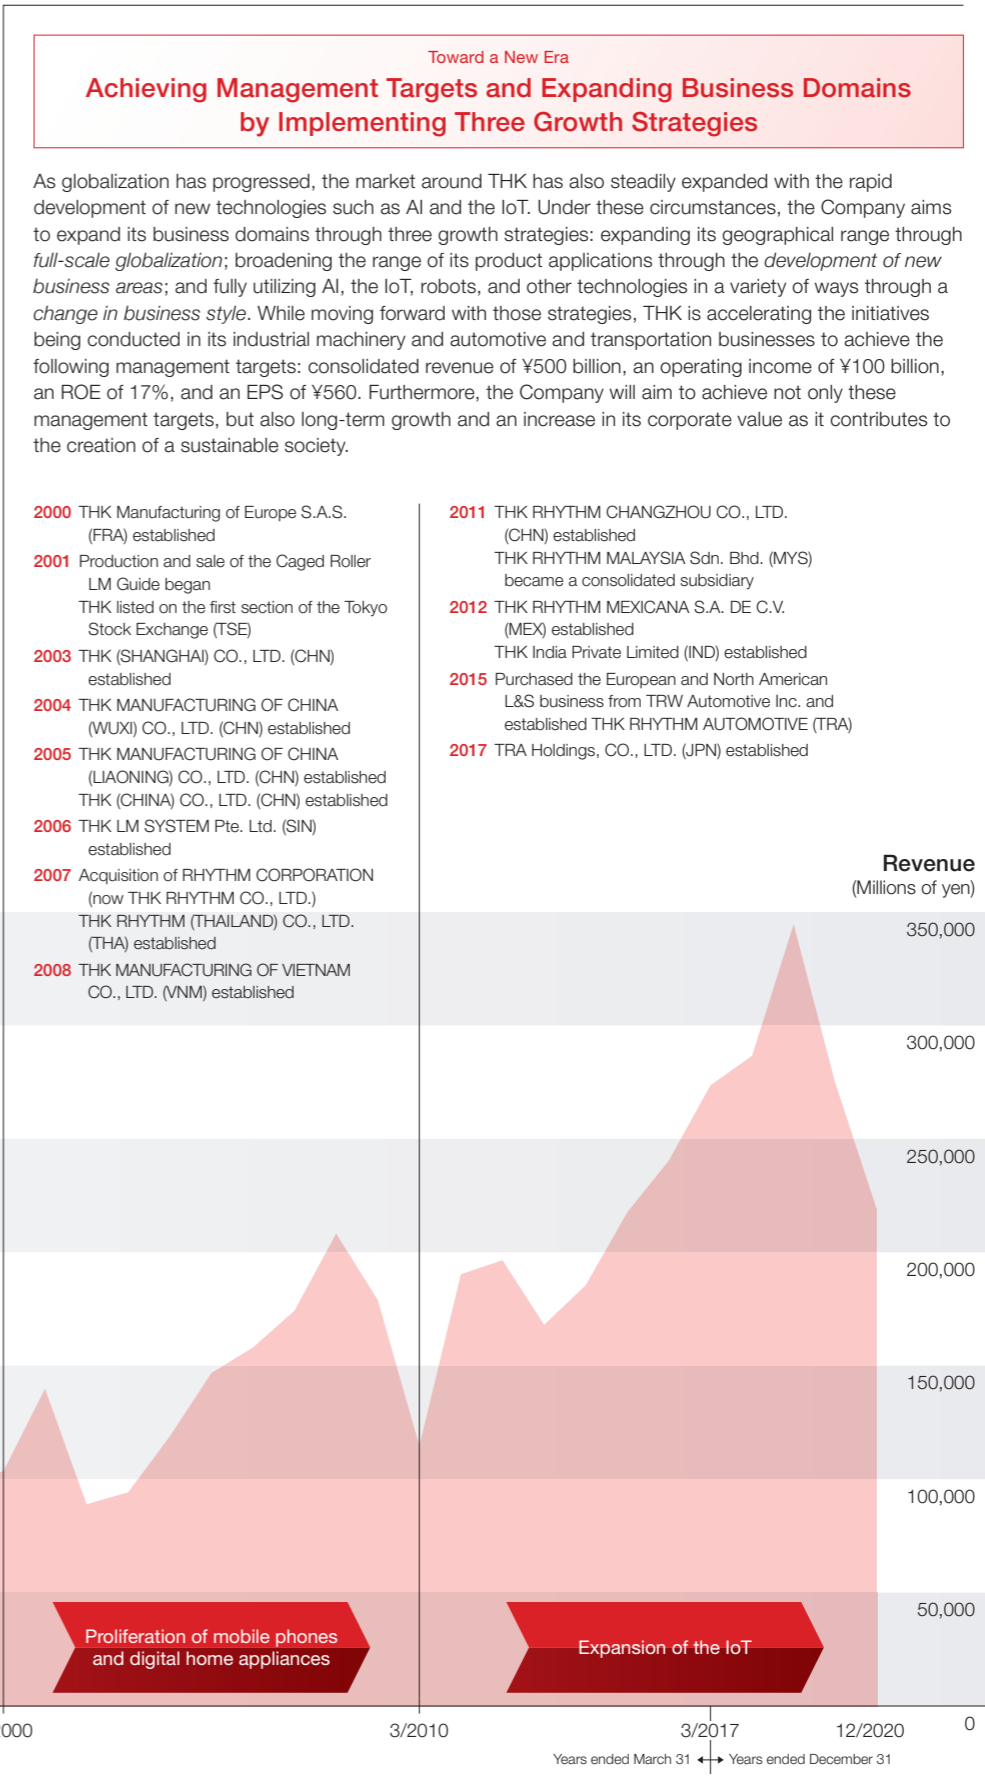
Toward a New Era

Achieving Management Targets and Expanding Business Domains by Implementing Three Growth Strategies

As globalization has progressed, the market around THK has also steadily expanded with the rapid development of new technologies such as AI and the IoT. Under these circumstances, the Company aims to expand its business domains through three growth strategies: expanding its geographical range through full-scale globalization; broadening the range of its product applications through the development of new business areas; and fully utilizing AI, the IoT, robots, and other technologies in a variety of ways through a change in business style. While moving forward with those strategies, THK is accelerating the initiatives being conducted in its industrial machinery and automotive and transportation businesses to achieve the following management targets: consolidated revenue of ¥500 billion, an operating income of ¥100 billion, an ROE of 17%, and an EPS of ¥560. Furthermore, the Company will aim to achieve not only these management targets, but also long-term growth and an increase in its corporate value as it contributes to the creation of a sustainable society.

2000 THK Manufacturing of Europe S.A.S. (FRA) established
2001 Production and sale of the Caged Roller LM Guide began
THK listed on the first section of the Tokyo Stock Exchange (TSE)
2003 THK (SHANGHAI) CO., LTD. (CHN) established
2004 THK MANUFACTURING OF CHINA (WUXI) CO., LTD. (CHN) established
2005 THK MANUFACTURING OF CHINA (LIAONING) CO., LTD. (CHN) established
THK (CHINA) CO., LTD. (CHN) established
2006 THK LM SYSTEM Pte. Ltd. (SIN) established
2007 Acquisition of RHYTHM CORPORATION (now THK RHYTHM CO., LTD.)
THK RHYTHM (THAILAND) CO., LTD. (THA) established
2008 THK MANUFACTURING OF VIETNAM CO., LTD. (VNM) established

2011 THK RHYTHM CHANGZHOU CO., LTD. (CHN) established
THK RHYTHM MALAYSIA Sdn. Bhd. (MYS) became a consolidated subsidiary
2012 THK RHYTHM MEXICANA S.A. DE C.V. (MEX) established
THK India Private Limited (IND) established
2015 Purchased the European and North American L&S business from TRW Automotive Inc. and established THK RHYTHM AUTOMOTIVE (TRA)
2017 TRA Holdings, CO., LTD. (JPN) established

Revenue
(Millions of yen)
350,000
300,000
250,000
200,000
150,000
100,000
50,000
0

Proliferation of mobile phones and digital home appliances
Expansion of the IoT

000
3/2010
3/2017
12/2020
Years ended March 31
Years ended December 31